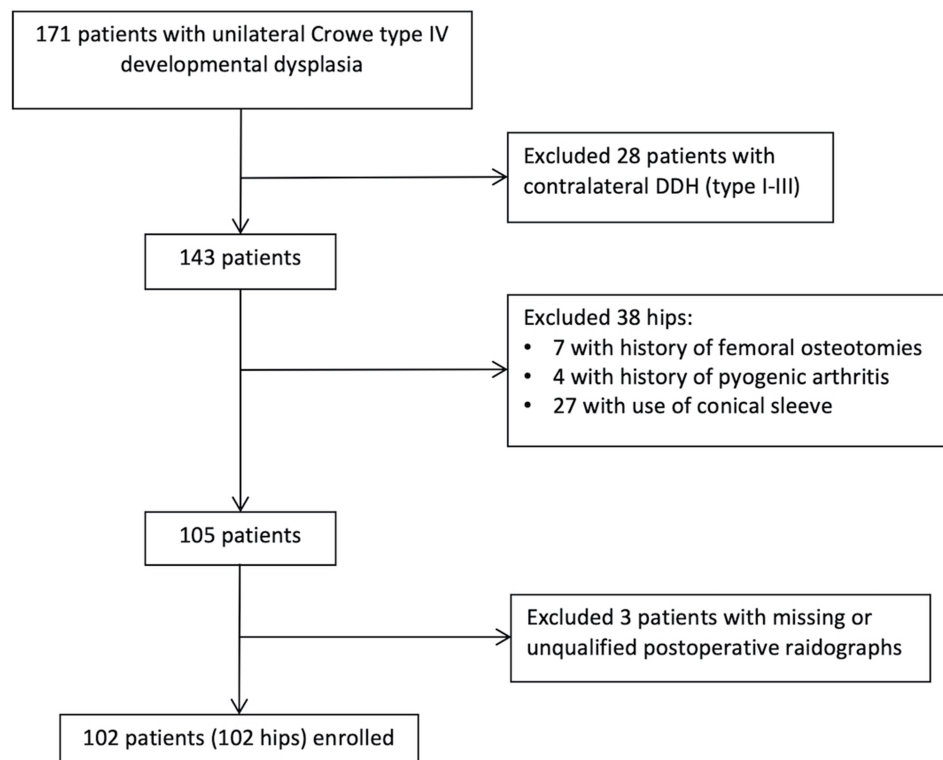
171 patients with unilateral Crowe type IV developmental dysplasia

Excluded 28 patients with contralateral DDH (type I-III)

143 patients

Excluded 38 hips:
• 7 with history of femoral osteotomies
• 4 with history of pyogenic arthritis
• 27 with use of conical sleeve

105 patients

Excluded 3 patients with missing or unqualified postoperative raidographs

102 patients (102 hips) enrolled